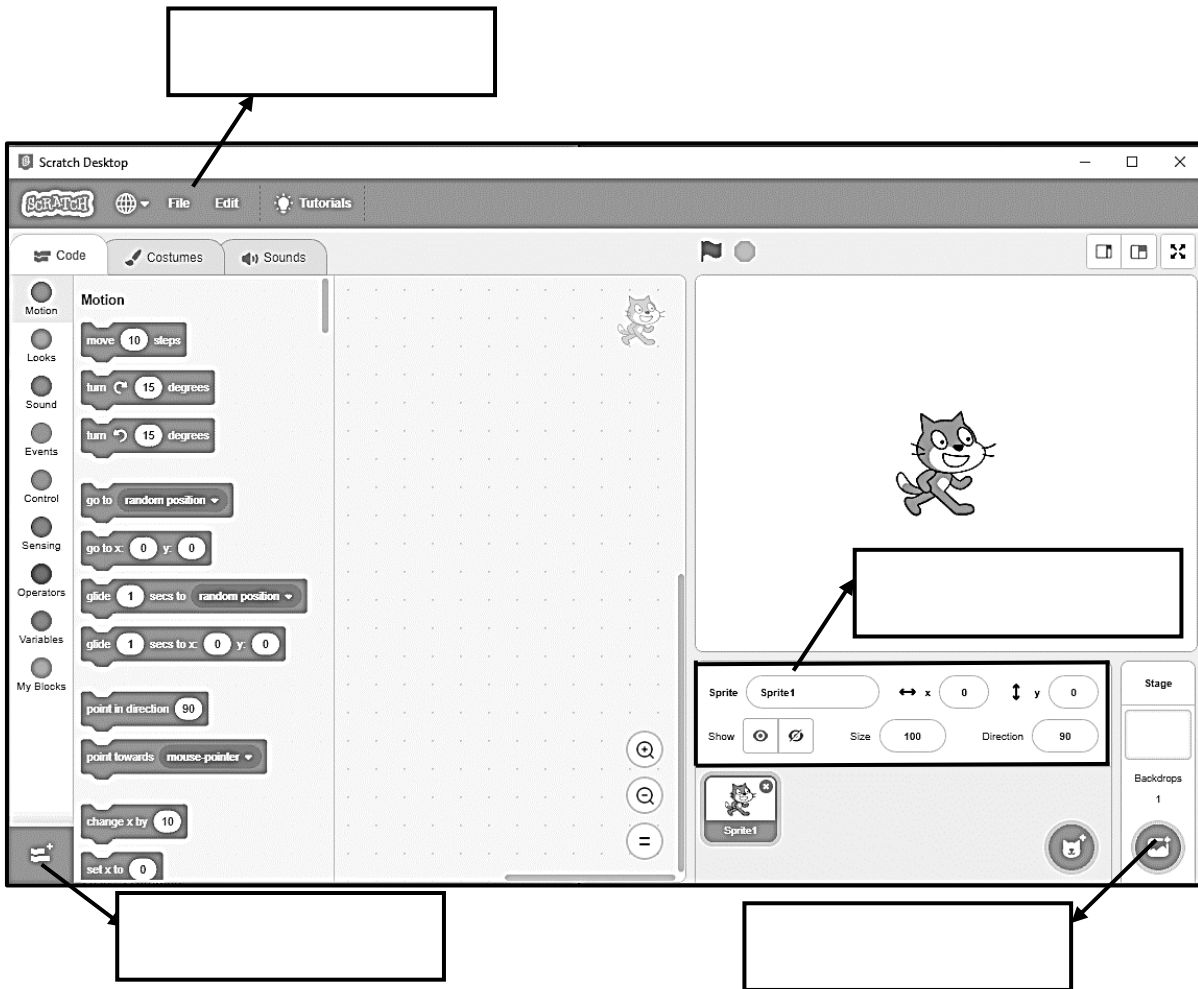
Scratch Desktop

SCRATCH File Edit Tutorials

Code Costumes Sounds

Motion
Looks
Sound
Events
Control
Sensing
Operators
Variables
My Blocks

Motion
move 10 steps
turn 15 degrees
turn 15 degrees
go to random position
go to x: 0 y: 0
glide 1 secs to random position
glide 1 secs to x: 0 y: 0
point in direction 90
point towards mouse-pointer
change x by 10
set x to 0

Sprite Sprite1 x 0 y 0
Show Size 100 Direction 90

Sprite1

Stage
Backdrops
1